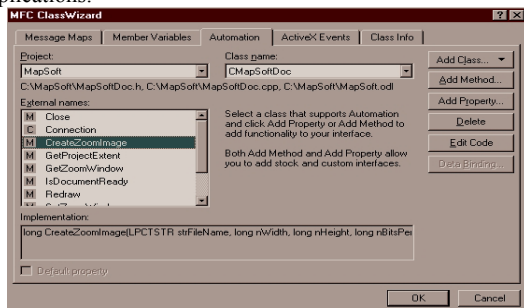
plications.

MFC ClassWizard

?  X

Message Maps | Member Variables | Automation | ActiveX Events | Class Info

Project:
MapSoft

Class name:
CMapSoftDoc

Add Class...
Add Method...
Add Property...
Delete
Edit Code
Data Binding...

C:\MapSoft\MapSoftDoc.h, C:\MapSoft\MapSoftDoc.cpp, C:\MapSoft\MapSoft.odl

External names:
M Close
C Connection
M CreateZoomImage
M GetProjectExtent
M GetZoomWindow
M IsDocumentReady
M Redraw
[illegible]

Select a class that supports Automation and click Add Property or Add Method to add functionality to your interface.

Both Add Method and Add Property allow you to add stock and custom interfaces.

Implementation:
long CreateZoomImage(LPCTSTR strFileName, long nWidth, long nHeight, long nBitsPer

Default property

OK    Cancel